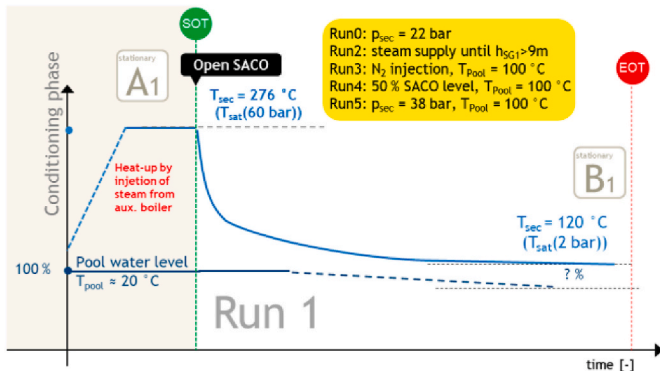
SOT

Run0: $p_{sec}$ = 22 bar
Run2: steam supply until $h_{SG1}$>9m
Run3: $N_2$ injection, $T_{Pool}$ = 100 °C
Run4: 50 % SACO level, $T_{Pool}$ = 100 °C
Run5: $p_{sec}$ = 38 bar, $T_{Pool}$ = 100 °C

EOT

Conditioning phase

stationary
A1

Open SACO

$T_{sec}$ = 276 °C
($T_{sat}$(60 bar))

Heat-up by injetion of steam from aux. boiler

stationary
B1

$T_{sec}$ = 120 °C
($T_{sat}$(2 bar))

100 %

Pool water level
$T_{pool}$ ≈ 20 °C

? %

Run 1

time [-]